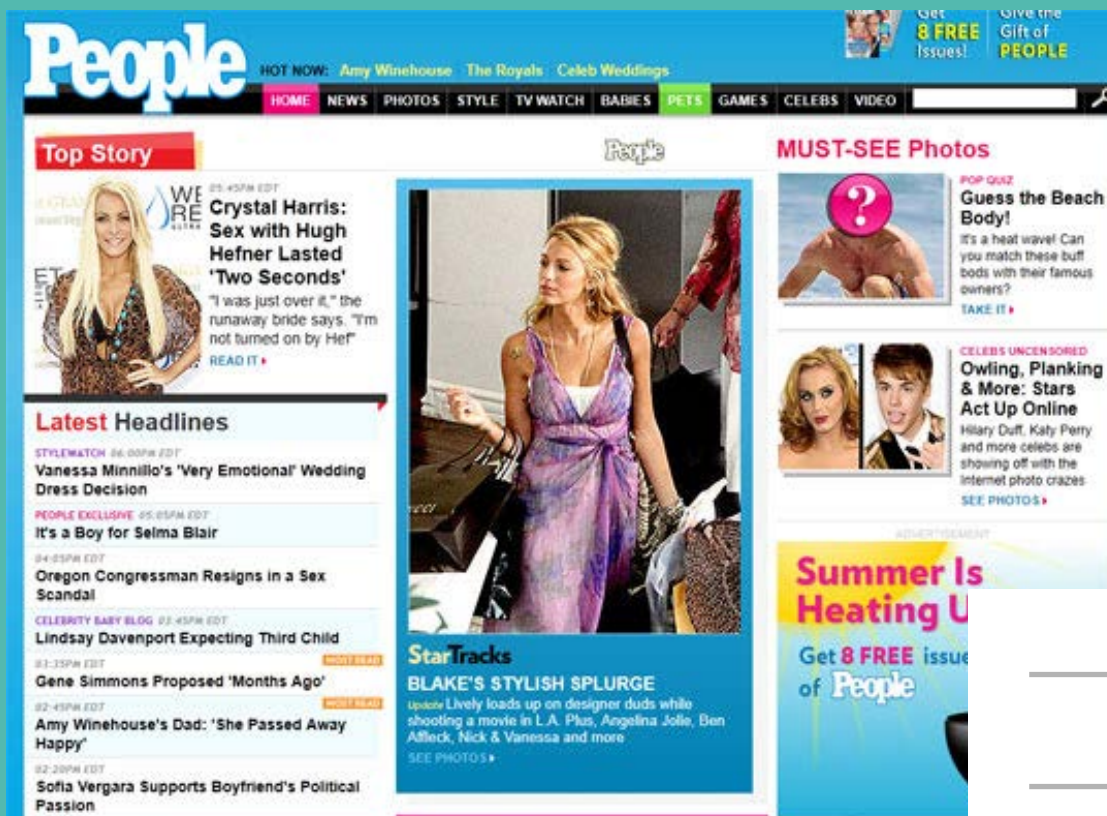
People

HOT NOW: Amy Winehouse The Royals Celeb Weddings

Get 8 FREE Issues! Give the Gift of PEOPLE

HOME NEWS PHOTOS STYLE TV WATCH BABIES PETS GAMES CELEBS VIDEO

Top Story

People

MUST-SEE Photos

05:45PM EDT
Crystal Harris: Sex with Hugh Hefner Lasted 'Two Seconds'
"I was just over it," the runaway bride says. "I'm not turned on by Hef"
READ IT

Latest Headlines

STYLEWATCH 06:00PM EDT
Vanessa Minnillo's 'Very Emotional' Wedding Dress Decision

PEOPLE EXCLUSIVE 05:05PM EDT
It's a Boy for Selma Blair

04:05PM EDT
Oregon Congressman Resigns in a Sex Scandal

CELEBRITY BABY BLOG 03:45PM EDT
Lindsay Davenport Expecting Third Child

03:35PM EDT MOST READ
Gene Simmons Proposed 'Months Ago'

02:45PM EDT MOST READ
Amy Winehouse's Dad: 'She Passed Away Happy'

02:20PM EDT
Sofia Vergara Supports Boyfriend's Political Passion

StarTracks
BLAKE'S STYLISH SPLURGE
Update Lively loads up on designer duds while shooting a movie in L.A. Plus, Angelina Jolie, Ben Affleck, Nick & Vanessa and more
SEE PHOTOS

POP QUIZ
Guess the Beach Body!
It's a heat wave! Can you match these buff bods with their famous owners?
TAKE IT

CELEBS UNCENSORED
Owling, Planking & More: Stars Act Up Online
Hilary Duff, Katy Perry and more celebs are showing off with the internet photo crazes
SEE PHOTOS

ADVERTISEMENT

Summer Is Heating U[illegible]
Get 8 FREE issue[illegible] of People